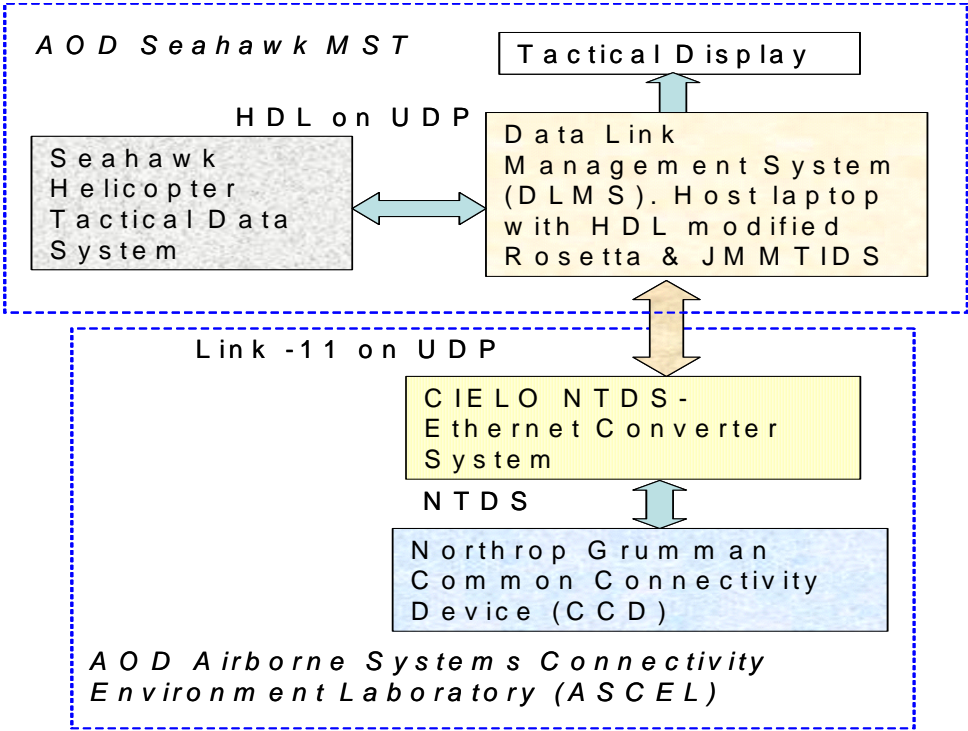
AOD Seahawk MST

Tactical Display

HDL on UDP

Seahawk Helicopter Tactical Data System

Data Link Management System (DLMS). Host laptop with HDL modified Rosetta & JMMTIDS

Link-11 on UDP

CIELO NTDS-Ethernet Converter System

NTDS

Northrop Grumman Common Connectivity Device (CCD)

AOD Airborne Systems Connectivity Environment Laboratory (ASCEL)